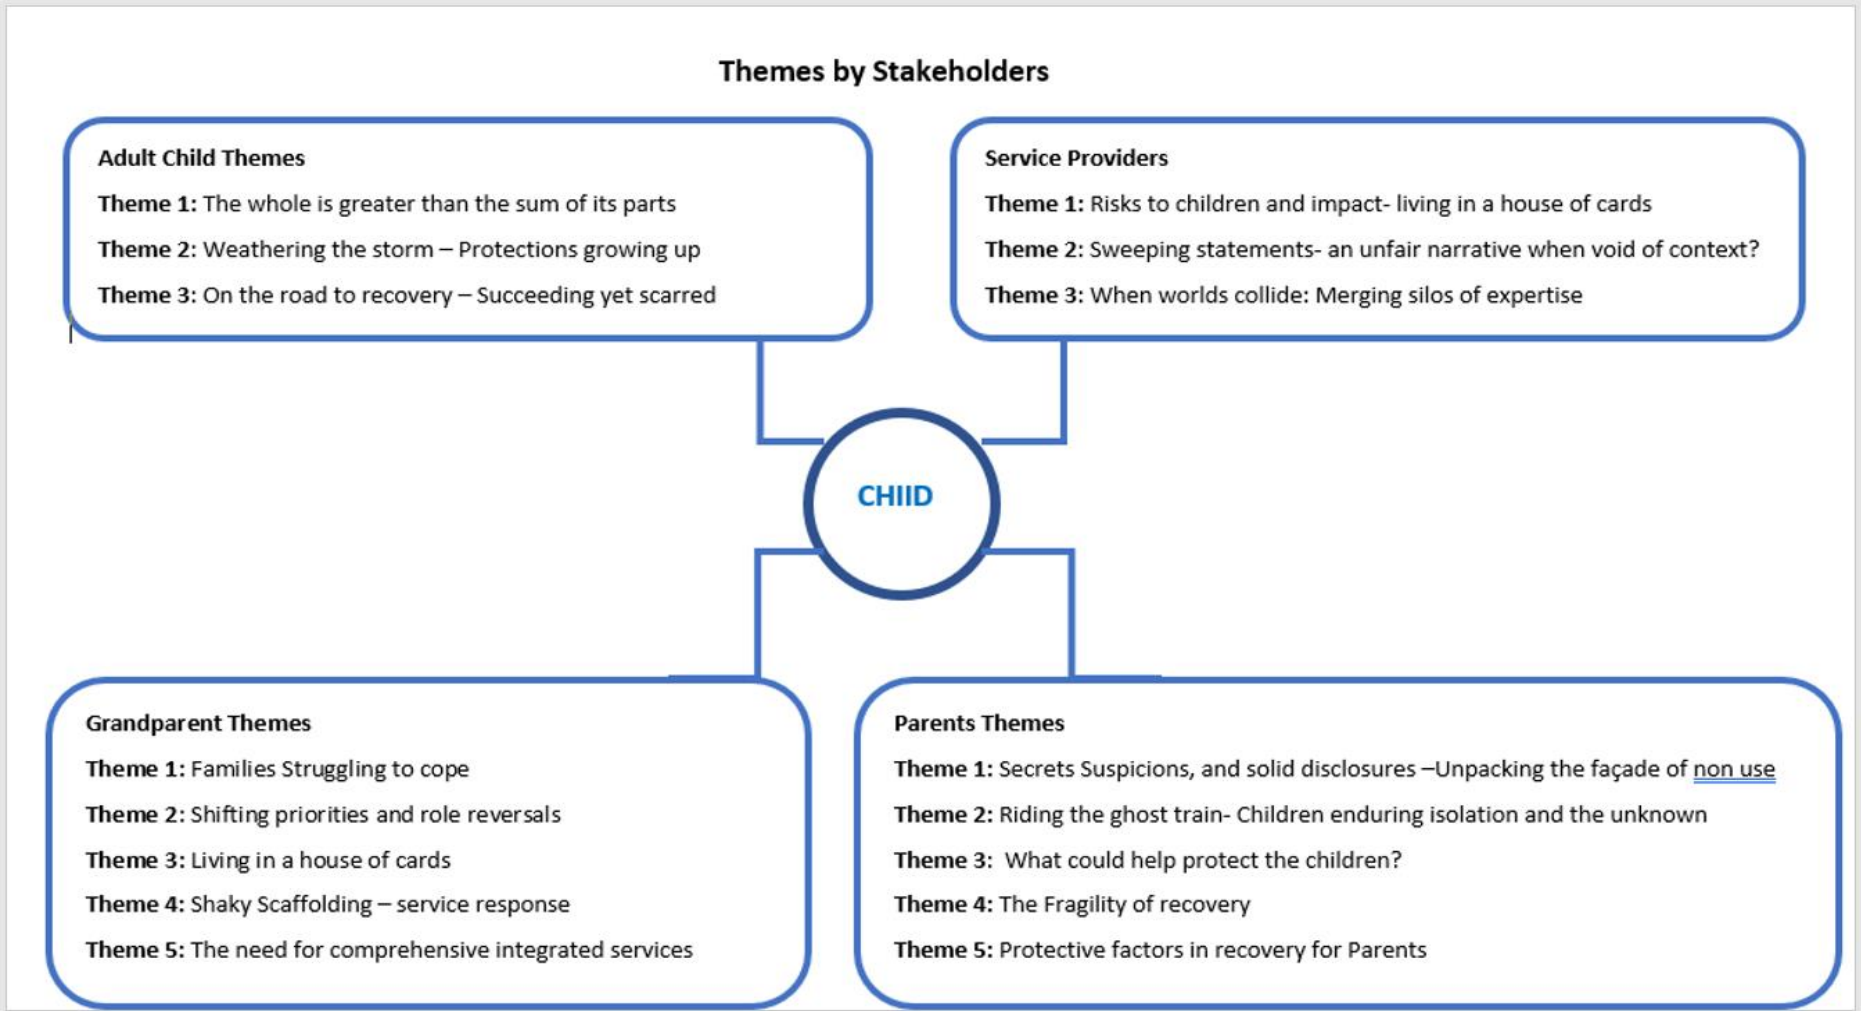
Themes by Stakeholders

Adult Child Themes

**Theme 1:** The whole is greater than the sum of its parts

**Theme 2:** Weathering the storm – Protections growing up

**Theme 3:** On the road to recovery – Succeeding yet scarred

Service Providers

**Theme 1:** Risks to children and impact- living in a house of cards

**Theme 2:** Sweeping statements- an unfair narrative when void of context?

**Theme 3:** When worlds collide: Merging silos of expertise

CHIID

Grandparent Themes

**Theme 1:** Families Struggling to cope

**Theme 2:** Shifting priorities and role reversals

**Theme 3:** Living in a house of cards

**Theme 4:** Shaky Scaffolding – service response

**Theme 5:** The need for comprehensive integrated services

Parents Themes

**Theme 1:** Secrets Suspicions, and solid disclosures –Unpacking the façade of non use

**Theme 2:** Riding the ghost train- Children enduring isolation and the unknown

**Theme 3:** What could help protect the children?

**Theme 4:** The Fragility of recovery

**Theme 5:** Protective factors in recovery for Parents